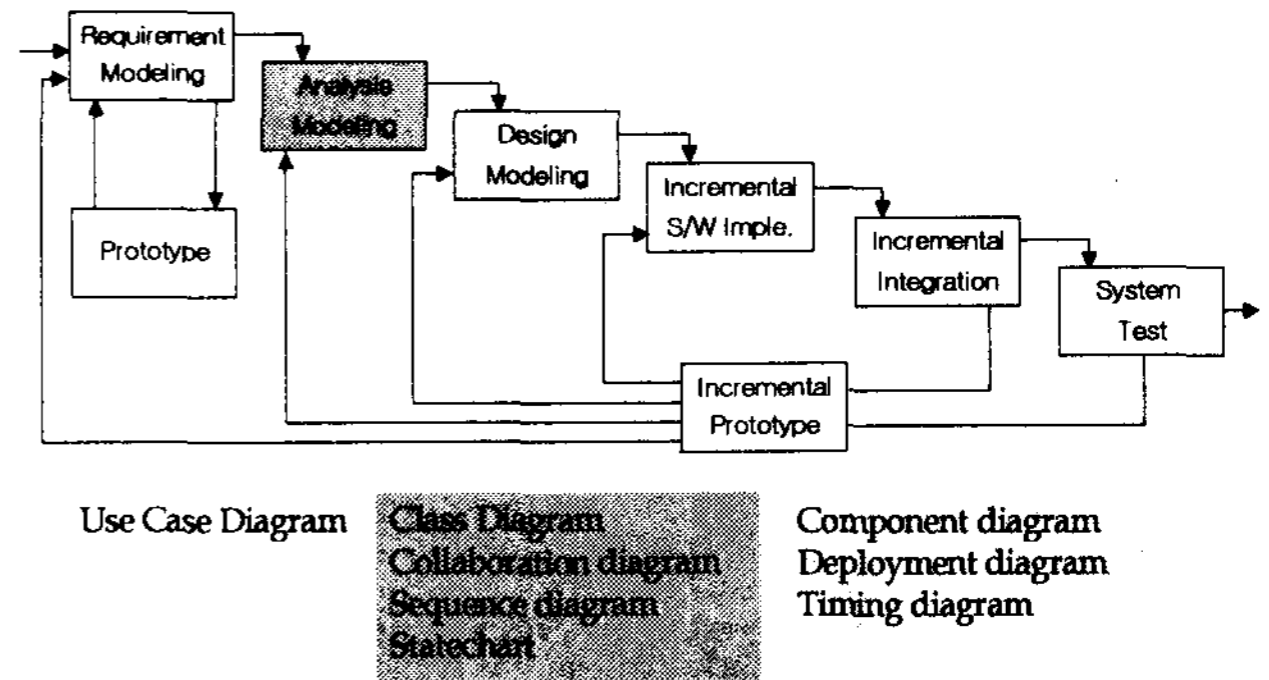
Requirement Modeling

Analysis Modeling

Design Modeling

Incremental S/W Imple.

Incremental Integration

System Test

Prototype

Incremental Prototype

Use Case Diagram

Class Diagram
Collaboration diagram
Sequence diagram
Statechart

Component diagram
Deployment diagram
Timing diagram